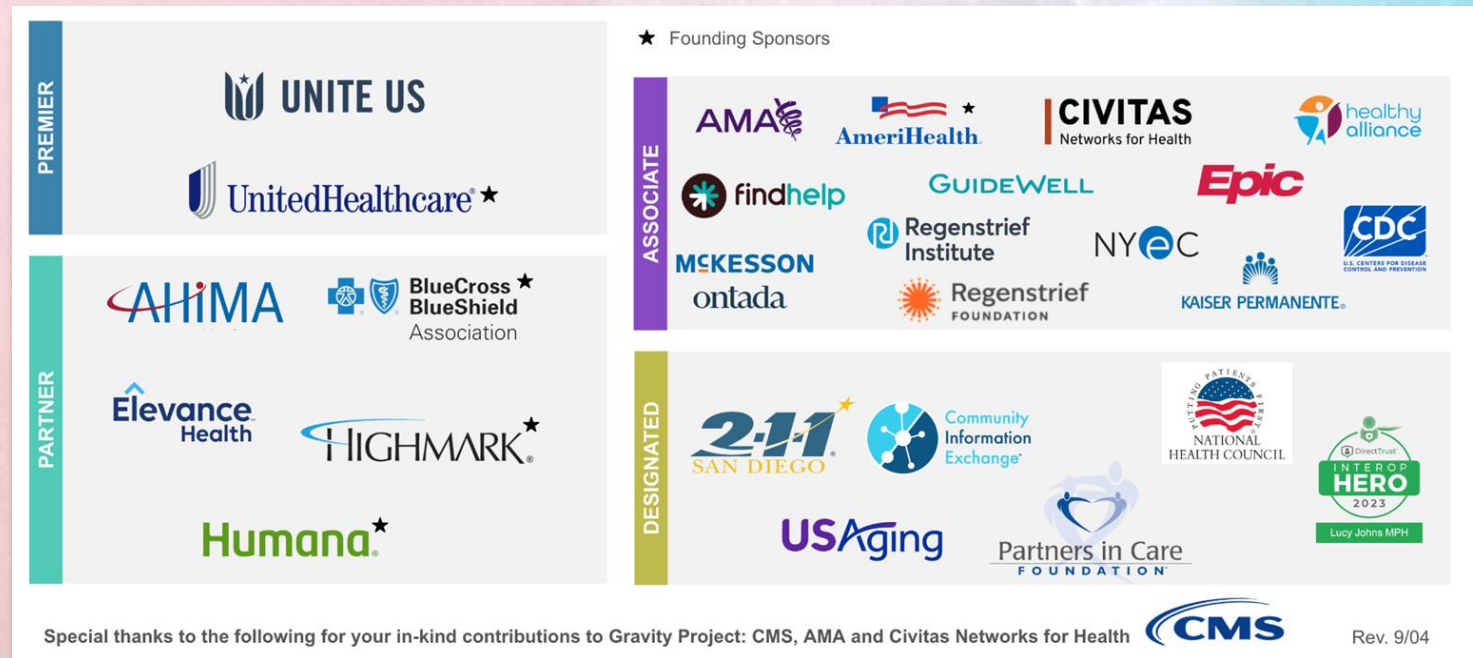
PREMIER

UNITE US

UnitedHealthcare ★

PARTNER

AHIMA

BlueCross BlueShield Association ★

Elevance Health

HIGHMARK ★

Humana ★

★ Founding Sponsors

ASSOCIATE

AMA

AmeriHealth ★

CIVITAS Networks for Health

healthy alliance

findhelp

GUIDEWELL

Epic

McKESSON

ontada

Regenstrief Institute

NYeC

CDC U.S. CENTERS FOR DISEASE CONTROL AND PREVENTION

Regenstrief FOUNDATION

KAISER PERMANENTE

DESIGNATED

2-1-1 SAN DIEGO

Community Information Exchange

PUTTING PATIENTS FIRST NATIONAL HEALTH COUNCIL

DirectTrust INTEROP HERO 2023 Lucy Johns MPH

USAging

Partners in Care FOUNDATION

Special thanks to the following for your in-kind contributions to Gravity Project: CMS, AMA and Civitas Networks for Health

CMS

Rev. 9/04